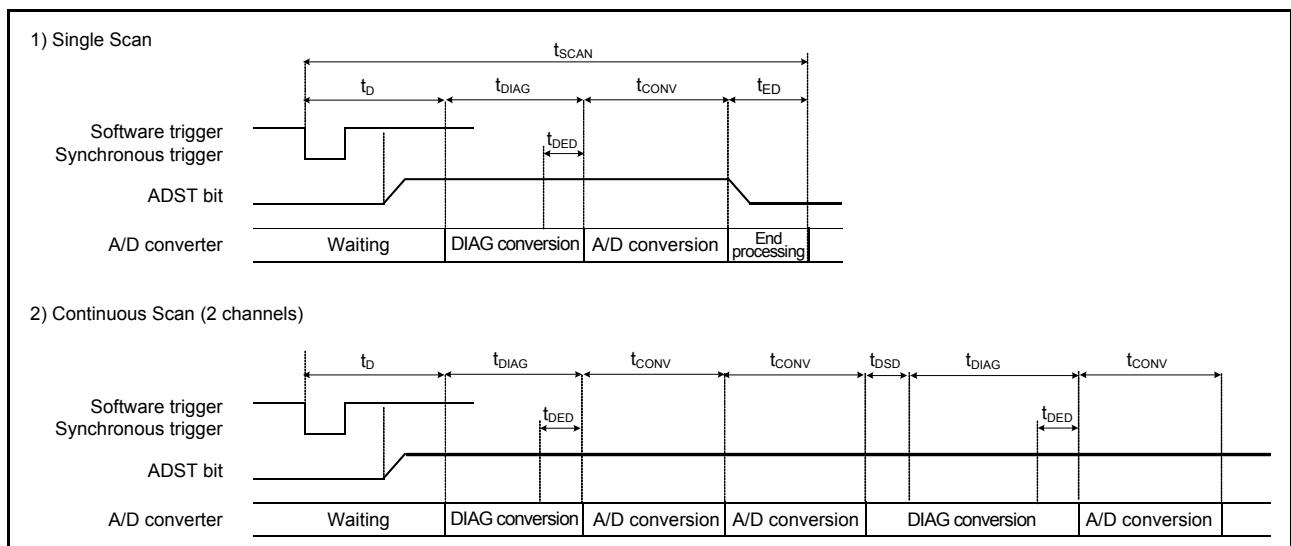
1) Single Scan

$t_{SCAN}$

$t_D$ $t_{DIAG}$ $t_{CONV}$ $t_{ED}$

Software trigger
Synchronous trigger

$t_{DED}$

ADST bit

A/D converter Waiting DIAG conversion A/D conversion End processing

2) Continuous Scan (2 channels)

$t_D$ $t_{DIAG}$ $t_{CONV}$ $t_{CONV}$ $t_{DSD}$ $t_{DIAG}$ $t_{CONV}$

Software trigger
Synchronous trigger

$t_{DED}$ $t_{DED}$

ADST bit

A/D converter Waiting DIAG conversion A/D conversion A/D conversion DIAG conversion A/D conversion